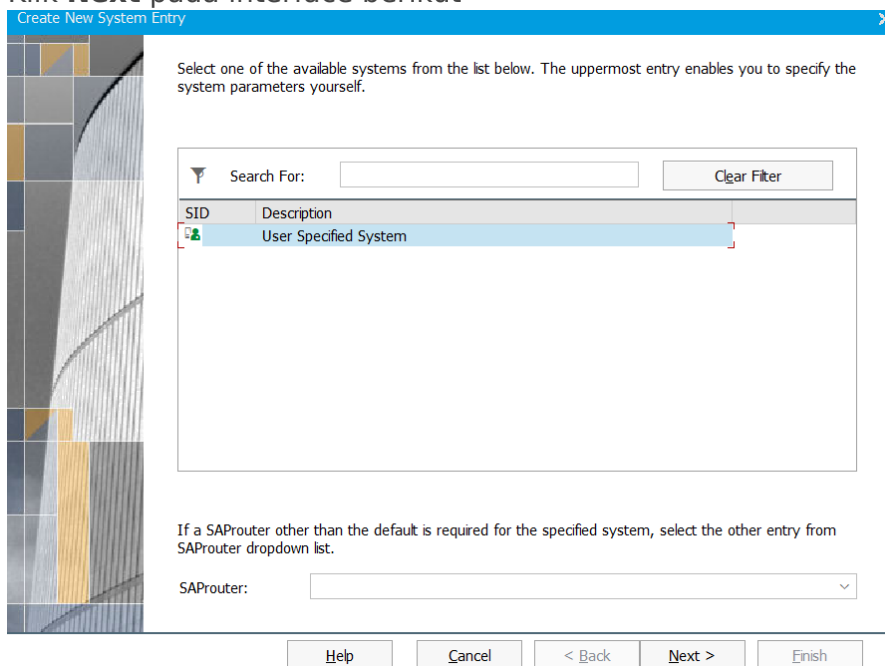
Klik Next pada interface berikut

Create New System Entry

Select one of the available systems from the list below. The uppermost entry enables you to specify the system parameters yourself.

Search For:

Clear Filter

| SID | Description |
|---|---|
| | User Specified System |

If a SAProuter other than the default is required for the specified system, select the other entry from SAProuter dropdown list.

SAProuter:

Help Cancel < Back Next > Finish